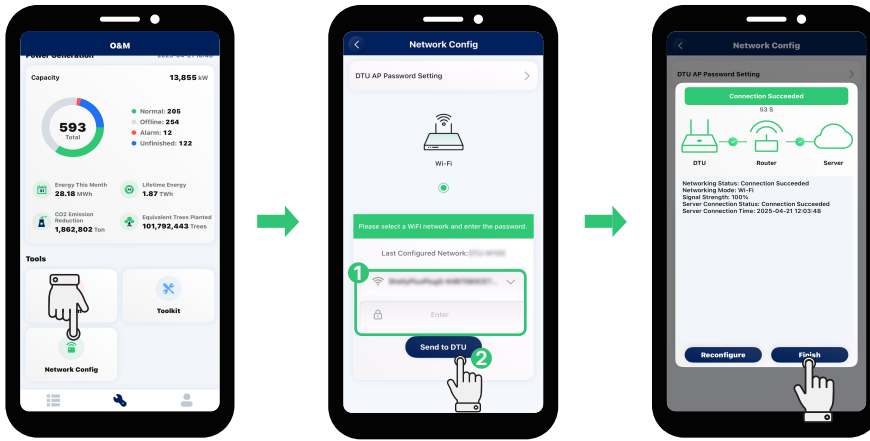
O&M

Power Generation 2025-04-21 10:42

Capacity 13,855 kW

593
Total

Normal: 205
Offline: 254
Alarm: 12
Unfinished: 122

Energy This Month 28.18 MWh

Lifetime Energy 1.87 TWh

CO2 Emission Reduction 1,862,802 Ton

Equivalent Trees Planted 101,792,443 Trees

Tools

Toolkit

Network Config

Network Config

DTU AP Password Setting

Wi-Fi

Please select a WiFi network and enter the password.

Last Configured Network: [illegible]

1

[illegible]

Enter

Send to DTU

2

Network Config

DTU AP Password Setting

Connection Succeeded

53 S

DTU Router Server

Networking Status: Connection Succeeded
Networking Mode: Wi-Fi
Signal Strength: 100%
Server Connection Status: Connection Succeeded
Server Connection Time: 2025-04-21 12:03:48

Reconfigure

Finish